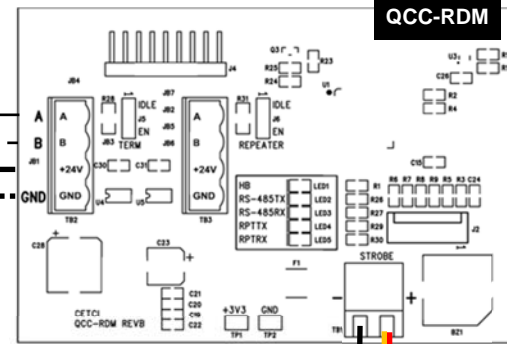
QCC-RDM

J4

Q3 R23 R24 U1 U3 C26 R2 R4

JB4 R28 IDLE J5 EN TERM JB7 JB2 JB5 JB6 R31 IDLE J6 EN REPEATER

A
B
JB1
GND

A B +24V GND TB2
A B +24V GND TB3

C30 C31 U4 U5

C10

HB LED1
RS-485TX LED2
RS-485RX LED3
RPTTX LED4
RPTRX LED5

R1 R25 R27 R29 R30 R6 R7 R8 R9 R5 R3 C24 J2

C28 C23 + F1 STROBE

C21 C20 C19 C22

CETCI
QCC-RDM REVB

+3V3 TP1 GND TP2

TB1 BZ1

- +